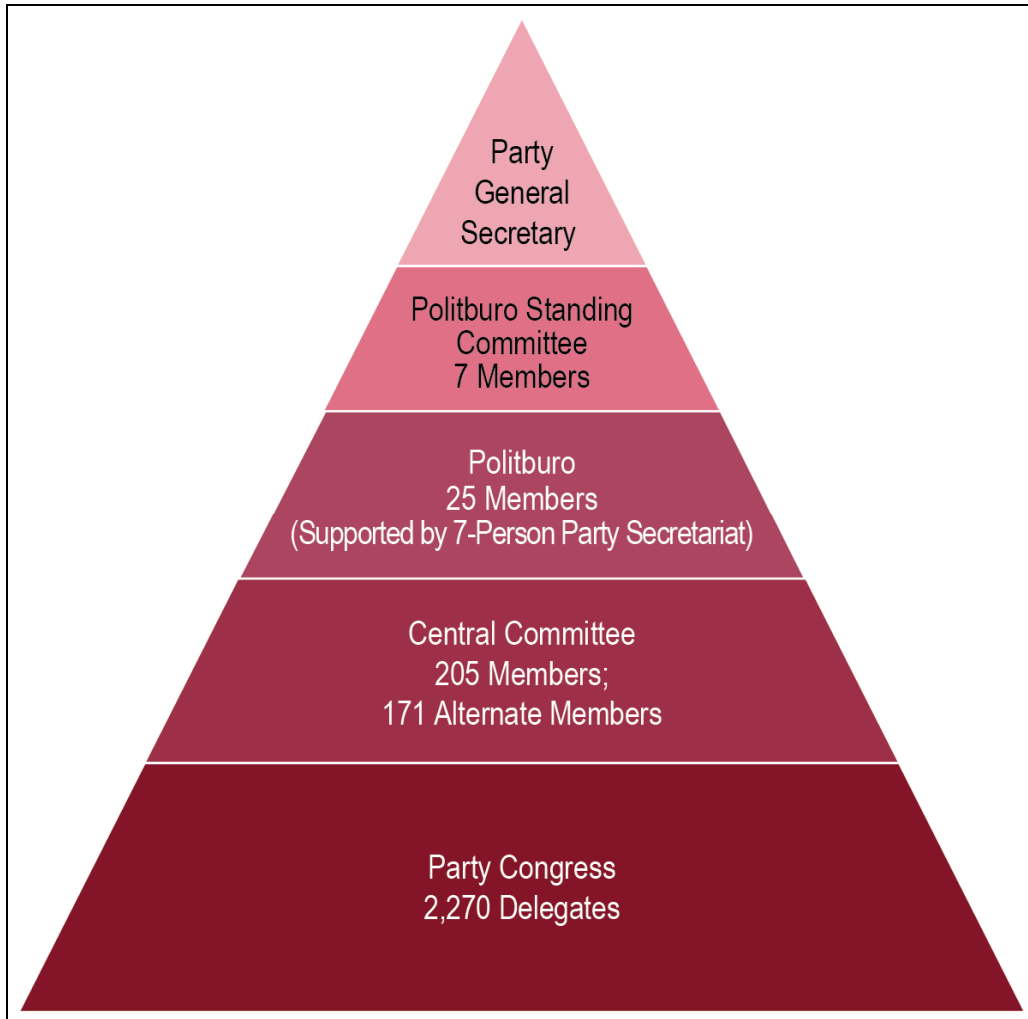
Party General Secretary

Politburo Standing Committee
7 Members

Politburo
25 Members
(Supported by 7-Person Party Secretariat)

Central Committee
205 Members;
171 Alternate Members

Party Congress
2,270 Delegates